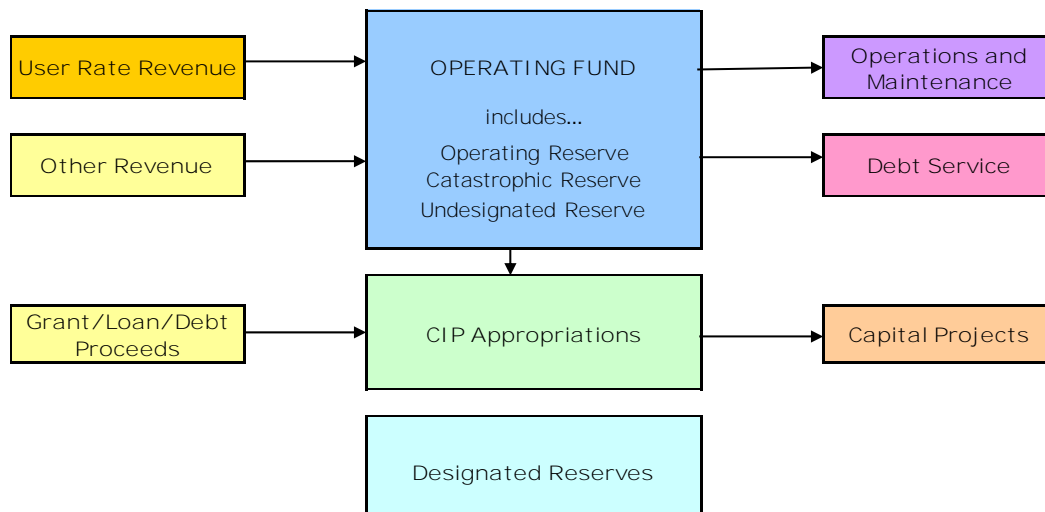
User Rate Revenue

Other Revenue

OPERATING FUND

includes...

Operating Reserve
Catastrophic Reserve
Undesignated Reserve

Operations and Maintenance

Debt Service

Grant/Loan/Debt Proceeds

CIP Appropriations

Capital Projects

Designated Reserves